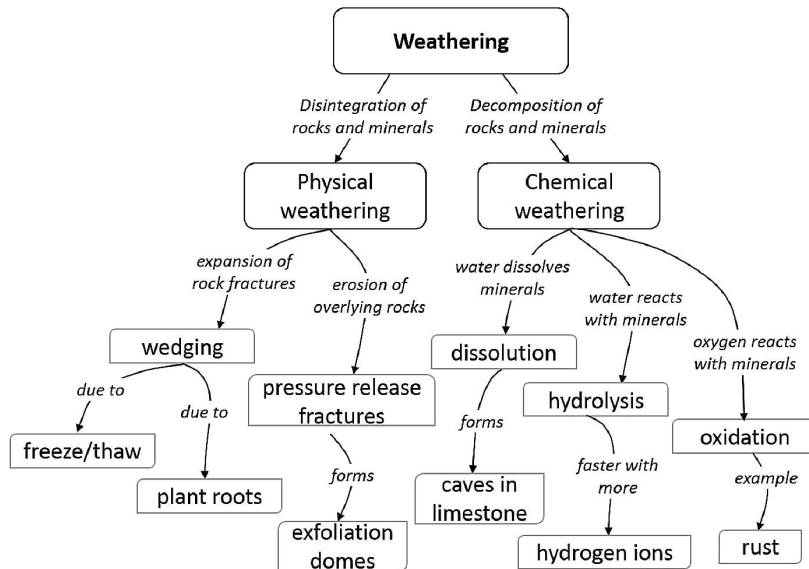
Weathering

Disintegration of rocks and minerals

Decomposition of rocks and minerals

Physical weathering

Chemical weathering

expansion of rock fractures

erosion of overlying rocks

water dissolves minerals

water reacts with minerals

oxygen reacts with minerals

wedging

due to

due to

freeze/thaw

plant roots

pressure release fractures

forms

exfoliation domes

dissolution

forms

caves in limestone

hydrolysis

faster with more

hydrogen ions

oxidation

example

rust